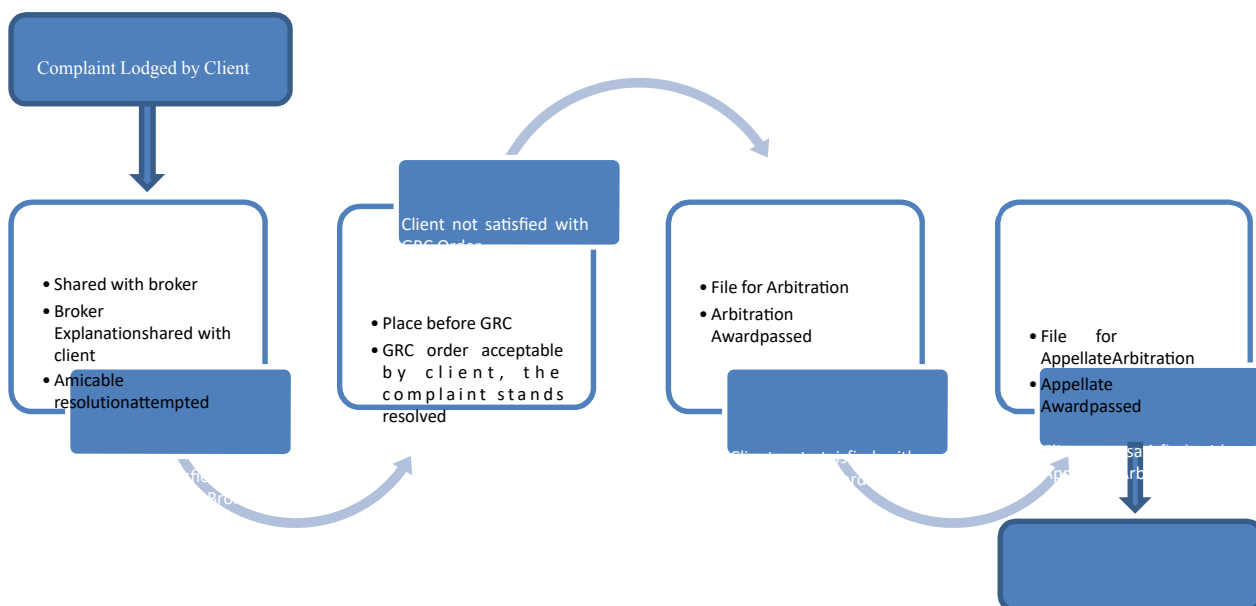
Complaint Lodged by Client

• Shared with broker
• Broker Explanationshared with client
• Amicable resolutionattempted

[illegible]

Client not satisfied with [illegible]

• Place before GRC
• GRC order acceptable by client, the complaint stands resolved

• File for Arbitration
• Arbitration Awardpassed

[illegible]

• File for AppellateArbitration
• Appellate Awardpassed

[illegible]